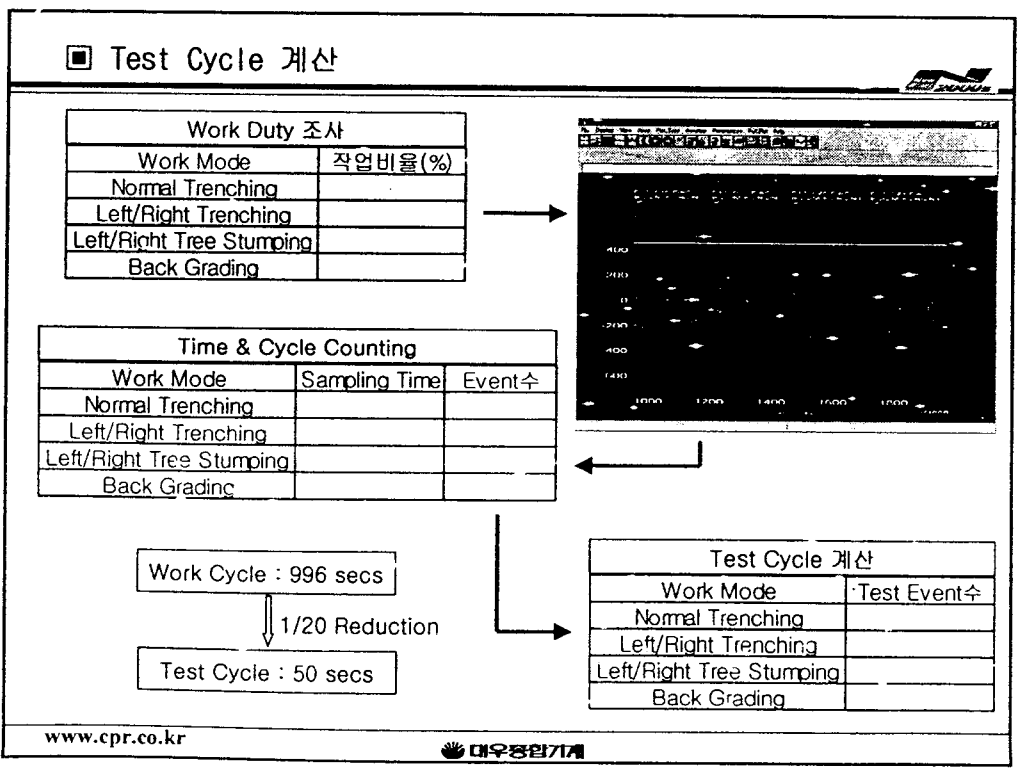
■ Test Cycle 계산

| Work Duty 조사 | |
|---|---|
| Work Mode | 작업비율(%) |
| Normal Trenching | |
| Left/Right Trenching | |
| Left/Right Tree Stumping | |
| Back Grading | |

400
200
0
-200
400
-600
1000 1200 1400 1600 1800

| Time & Cycle Counting | | |
|---|---|---|
| Work Mode | Sampling Time | Event수 |
| Normal Trenching | | |
| Left/Right Trenching | | |
| Left/Right Tree Stumping | | |
| Back Grading | | |

Work Cycle : 996 secs

1/20 Reduction

Test Cycle : 50 secs

| Test Cycle 계산 | |
|---|---|
| Work Mode | Test Event수 |
| Normal Trenching | |
| Left/Right Trenching | |
| Left/Right Tree Stumping | |
| Back Grading | |

www.cpr.co.kr

대우종합기계